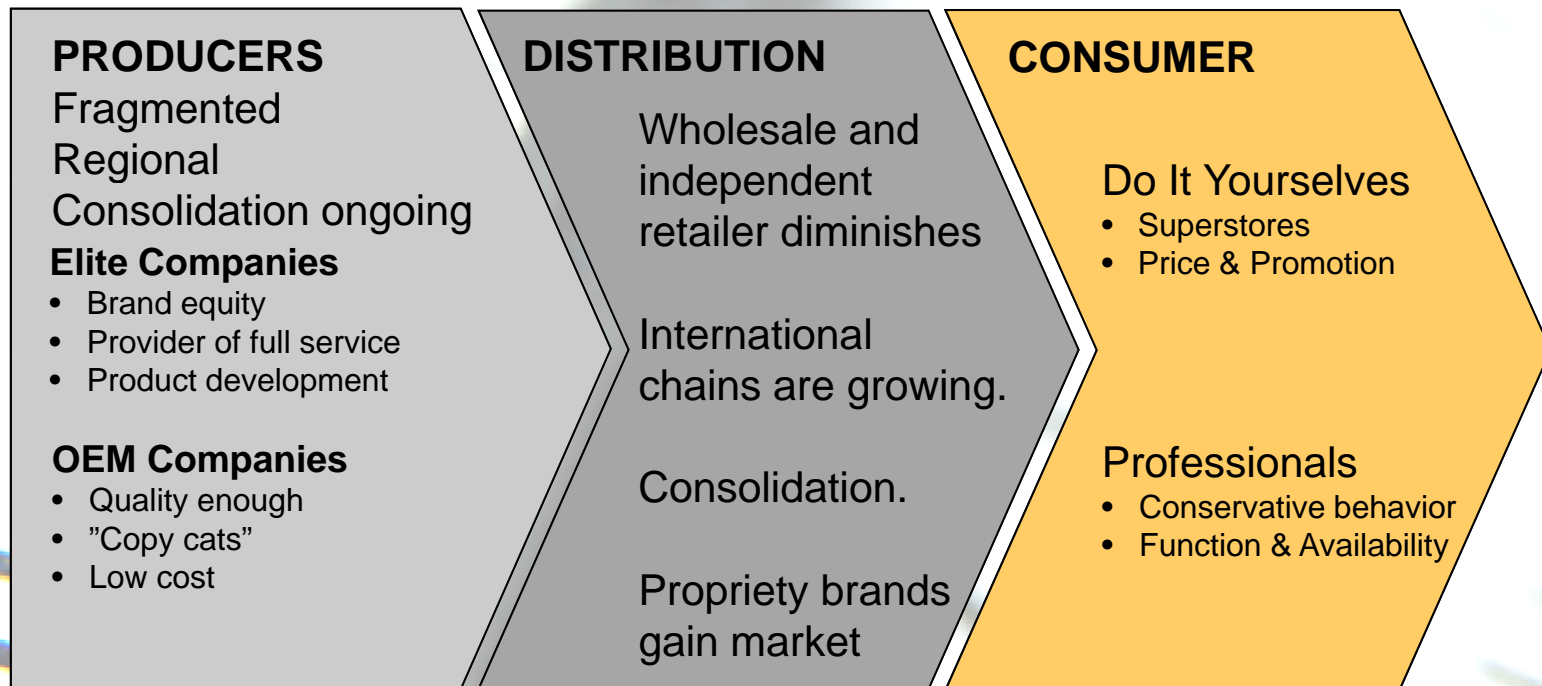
PRODUCERS
Fragmented
Regional
Consolidation ongoing
Elite Companies
• Brand equity
• Provider of full service
• Product development

OEM Companies
• Quality enough
• ”Copy cats”
• Low cost

DISTRIBUTION
Wholesale and independent retailer diminishes

International chains are growing.

Consolidation.

Propriety brands gain market

CONSUMER
Do It Yourselves
• Superstores
• Price & Promotion

Professionals
• Conservative behavior
• Function & Availability